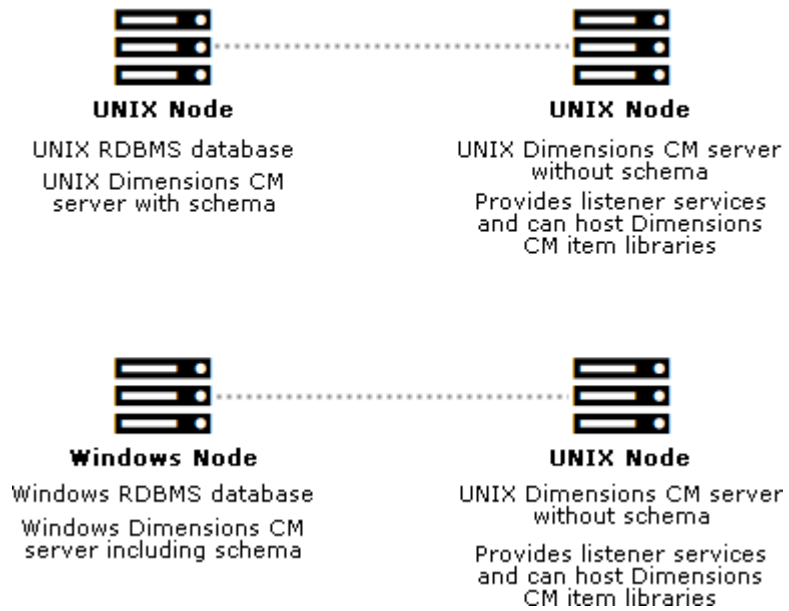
UNIX Node

UNIX RDBMS database

UNIX Dimensions CM server with schema

UNIX Node

UNIX Dimensions CM server without schema

Provides listener services and can host Dimensions CM item libraries

Windows Node

Windows RDBMS database

Windows Dimensions CM server including schema

UNIX Node

UNIX Dimensions CM server without schema

Provides listener services and can host Dimensions CM item libraries